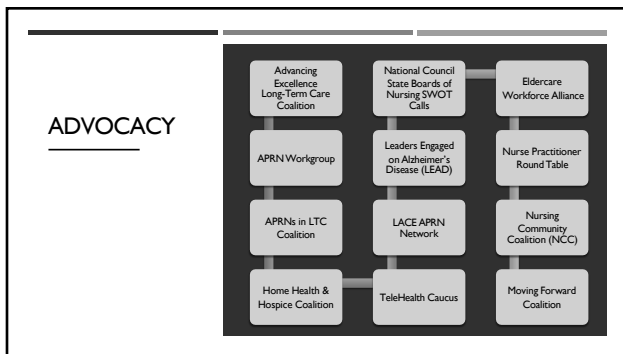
ADVOCACY

Advancing Excellence Long-Term Care Coalition

APRN Workgroup

APRNs in LTC Coalition

Home Health & Hospice Coalition

National Council State Boards of Nursing SWOT Calls

Leaders Engaged on Alzheimer's Disease (LEAD)

LACE APRN Network

TeleHealth Caucus

Eldercare Workforce Alliance

Nurse Practitioner Round Table

Nursing Community Coalition (NCC)

Moving Forward Coalition